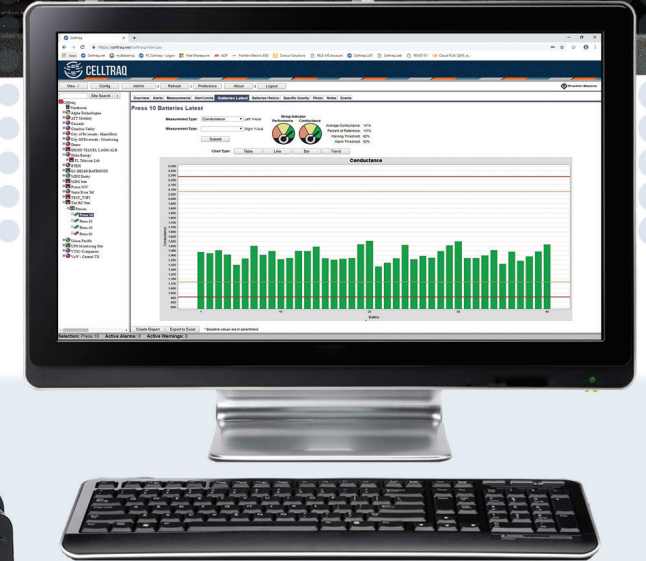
Celltraq

https://celltraq.net/celltraq/index.jsp

CELLTRAQ

View | Config | Admin | Refresh | Preference | About | Logout

Site Search

Overview | Alerts | Measurements | Alert Limits | Batteries Latest | Batteries History | Specific Gravity | Photo | Notes | Events

Press 10 Batteries Latest

Measurement Type: Conductance Left Y-Axis

Measurement Type: Right Y-Axis

Submit

String Indicator
Performance Conductance

Average Conductance: 1414
Percent of Reference: 115%
Warning Threshold: 92%
Alarm Threshold: 82%

Chart Type: Table | Line | Bar | Trend

Conductance

Create Report | Export to Excel | * Baseline values are in parenthesis

Selection: Press 10 Active Alarms: 3 Active Warnings: 0